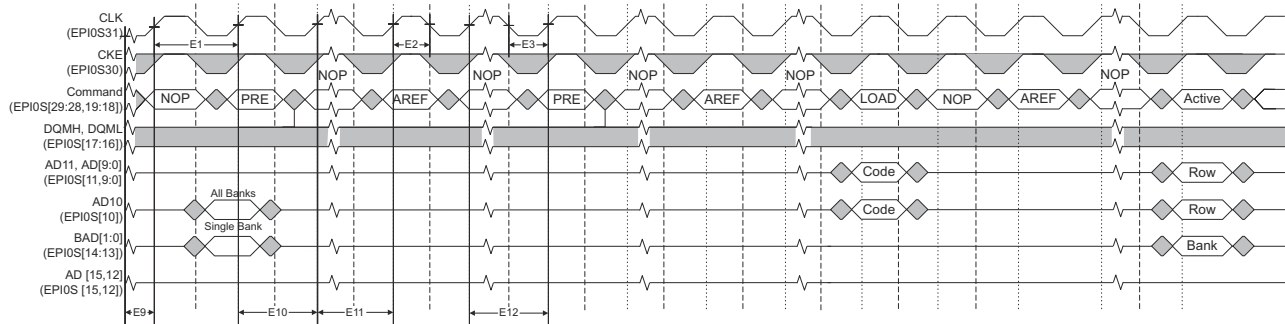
CLK
(EPI0S31)
E1
E2
E3
CKE
(EPI0S30)
NOP
NOP
NOP
NOP
NOP
Command
(EPI0S[29:28,19:18])
NOP
PRE
AREF
PRE
AREF
LOAD
NOP
AREF
Active
DQMH, DQML
(EPI0S[17:16])
AD11, AD[9:0]
(EPI0S[11,9:0]
Code
Row
AD10
(EPI0S[10])
All Banks
Code
Row
BAD[1:0]
(EPI0S[14:13])
Single Bank
Bank
AD [15,12]
(EPI0S [15,12])
E9
E10
E11
E12